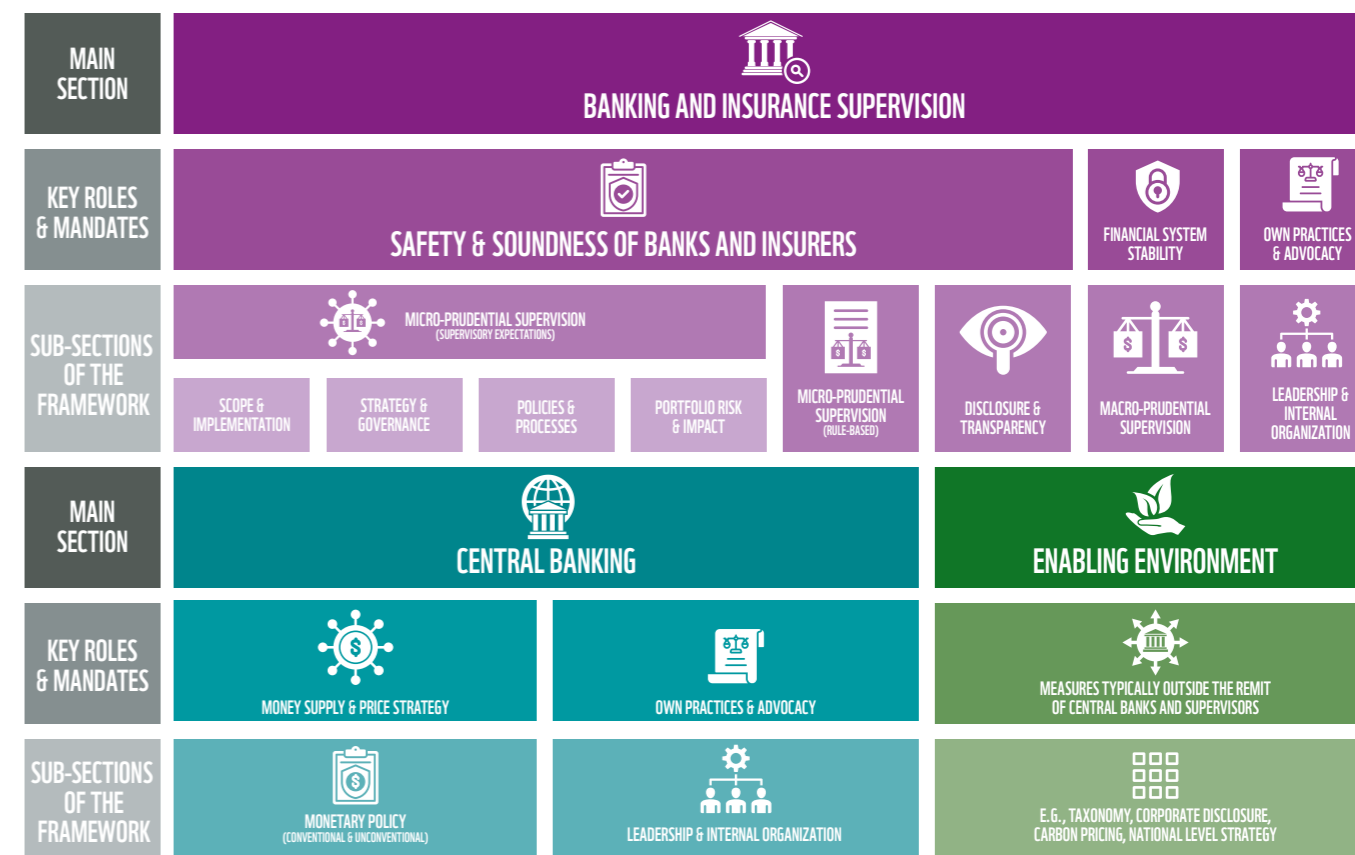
MAIN SECTION

BANKING AND INSURANCE SUPERVISION

KEY ROLES & MANDATES

SAFETY & SOUNDNESS OF BANKS AND INSURERS

FINANCIAL SYSTEM STABILITY

OWN PRACTICES & ADVOCACY

SUB-SECTIONS OF THE FRAMEWORK

MICRO-PRUDENTIAL SUPERVISION (SUPERVISORY EXPECTATIONS)

SCOPE & IMPLEMENTATION

STRATEGY & GOVERNANCE

POLICIES & PROCESSES

PORTFOLIO RISK & IMPACT

MICRO-PRUDENTIAL SUPERVISION (RULE-BASED)

DISCLOSURE & TRANSPARENCY

MACRO-PRUDENTIAL SUPERVISION

LEADERSHIP & INTERNAL ORGANIZATION

MAIN SECTION

CENTRAL BANKING

ENABLING ENVIRONMENT

KEY ROLES & MANDATES

MONEY SUPPLY & PRICE STRATEGY

OWN PRACTICES & ADVOCACY

MEASURES TYPICALLY OUTSIDE THE REMIT OF CENTRAL BANKS AND SUPERVISORS

SUB-SECTIONS OF THE FRAMEWORK

MONETARY POLICY (CONVENTIONAL & UNCONVENTIONAL)

LEADERSHIP & INTERNAL ORGANIZATION

E.G., TAXONOMY, CORPORATE DISCLOSURE, CARBON PRICING, NATIONAL LEVEL STRATEGY